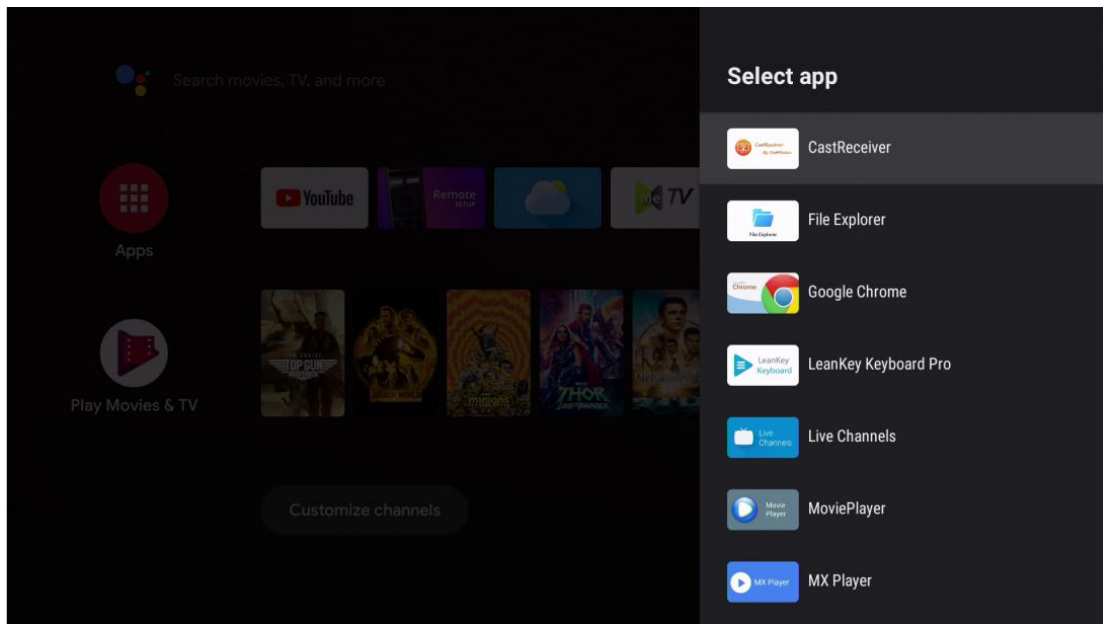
Search movies, TV, and more

Apps

YouTube

Remote SETUP

TV

Play Movies & TV

TOP GUN

minions

THOR

Customize channels

Select app

CastReceiver

File Explorer

Chrome

Google Chrome

LeanKey Keyboard

LeanKey Keyboard Pro

Live Channels

Live Channels

Movie Player

MoviePlayer

MX Player

MX Player